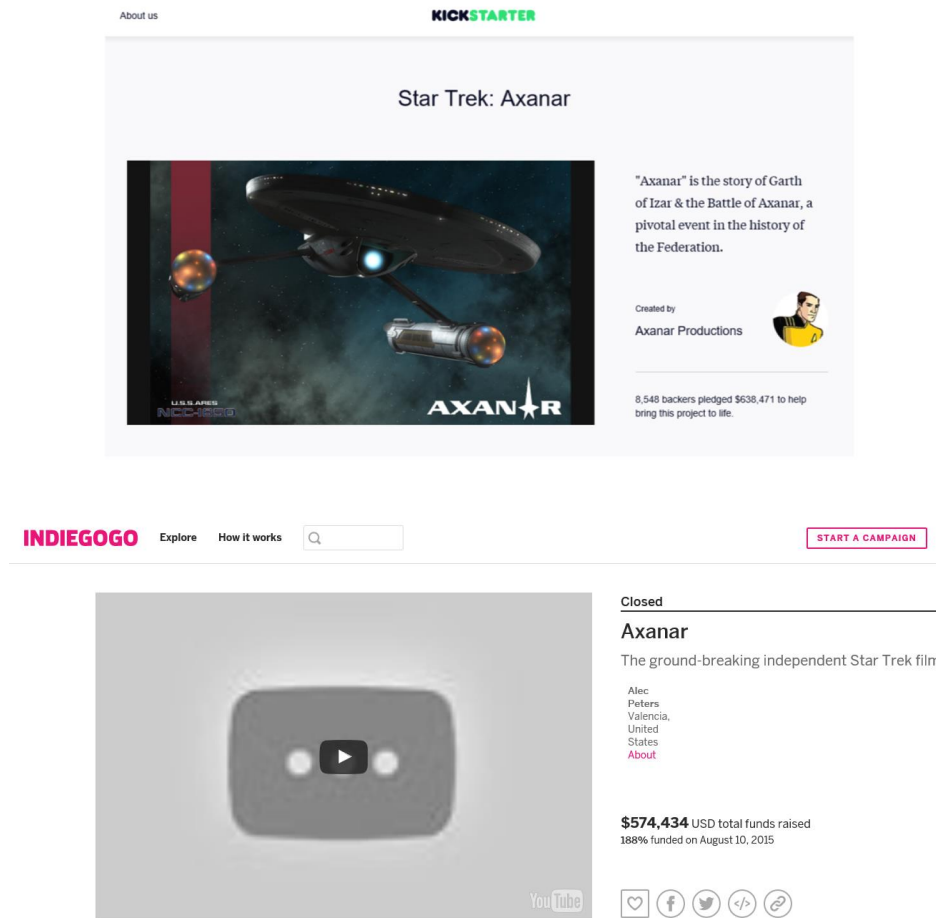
About us

KICKSTARTER

Star Trek: Axanar

U.S.S. ARES
NCC-1650

AXANAR

"Axanar" is the story of Garth of Izar & the Battle of Axanar, a pivotal event in the history of the Federation.

Created by
Axanar Productions

8,548 backers pledged $638,471 to help bring this project to life.

INDIEGOGO Explore How it works

START A CAMPAIGN

YouTube

Closed
Axanar
The ground-breaking independent Star Trek film

Alec Peters
Valencia, United States
About

$574,434 USD total funds raised
188% funded on August 10, 2015